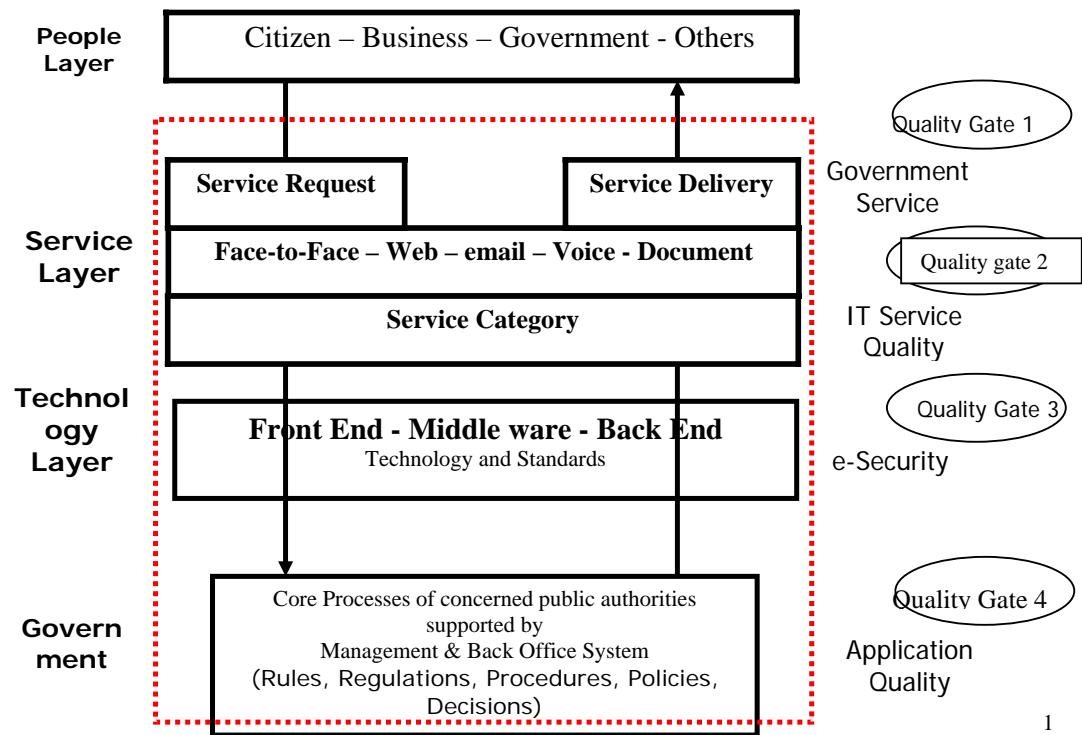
People Layer

Citizen – Business – Government - Others

Quality Gate 1

Service Request

Service Delivery

Government Service

Service Layer

Face-to-Face – Web – email – Voice - Document

Quality gate 2

Service Category

IT Service Quality

Technology Layer

Front End - Middle ware - Back End
Technology and Standards

Quality Gate 3

e-Security

Government

Core Processes of concerned public authorities supported by Management & Back Office System (Rules, Regulations, Procedures, Policies, Decisions)

Quality Gate 4

Application Quality

1